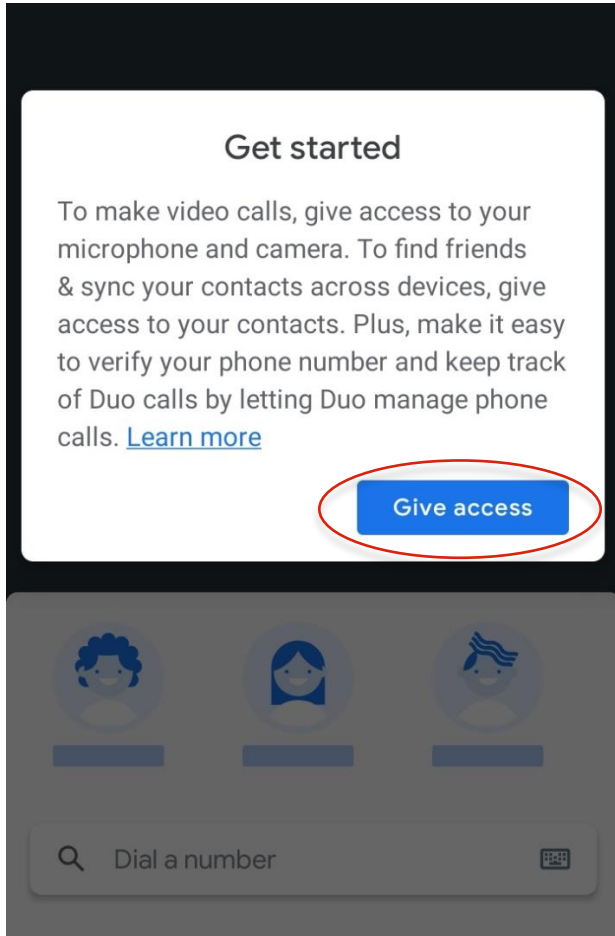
Get started

To make video calls, give access to your microphone and camera. To find friends & sync your contacts across devices, give access to your contacts. Plus, make it easy to verify your phone number and keep track of Duo calls by letting Duo manage phone calls. Learn more

Give access

Dial a number